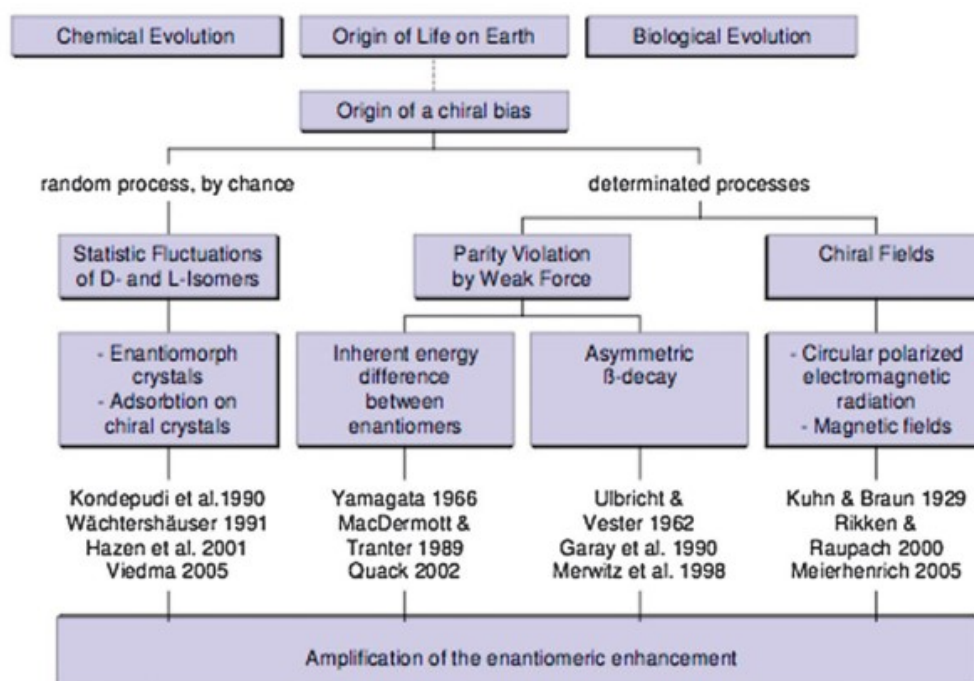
Chemical Evolution

Origin of Life on Earth

Biological Evolution

Origin of a chiral bias

random process, by chance

determinated processes

Statistic Fluctuations of D- and L-Isomers

Parity Violation by Weak Force

Chiral Fields

- Enantiomorph crystals
- Adsorbtion on chiral crystals

Inherent energy difference between enantiomers

Asymmetric ß-decay

- Circular polarized electromagnetic radiation
- Magnetic fields

Kondepudi et al.1990
Wächtershäuser 1991
Hazen et al. 2001
Viedma 2005

Yamagata 1966
MacDermott & Tranter 1989
Quack 2002

Ulbricht & Vester 1962
Garay et al. 1990
Merwitz et al. 1998

Kuhn & Braun 1929
Rikken & Raupach 2000
Meierhenrich 2005

Amplification of the enantiomeric enhancement